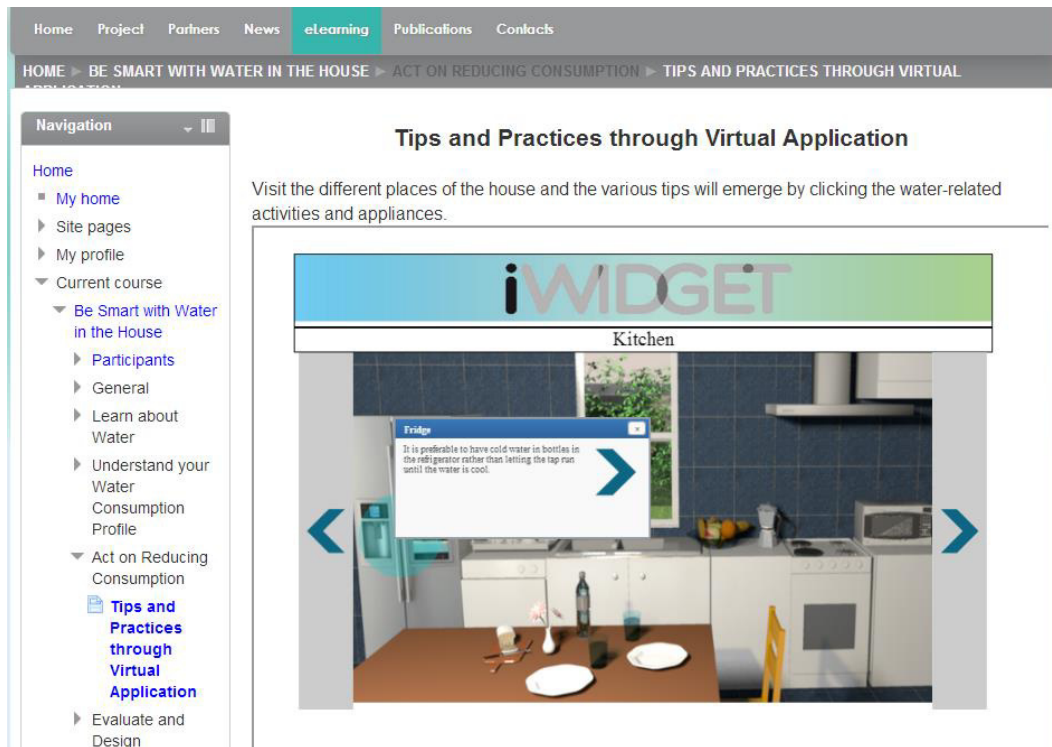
Home Project Partners News eLearning Publications Contacts

HOME ► BE SMART WITH WATER IN THE HOUSE ► ACT ON REDUCING CONSUMPTION ► TIPS AND PRACTICES THROUGH VIRTUAL APPLICATION

Navigation

Home
My home
Site pages
My profile
Current course
Be Smart with Water in the House
Participants
General
Learn about Water
Understand your Water Consumption Profile
Act on Reducing Consumption
Tips and Practices through Virtual Application
Evaluate and Design

Tips and Practices through Virtual Application

Visit the different places of the house and the various tips will emerge by clicking the water-related activities and appliances.

iWIDGET

Kitchen

Fridge

It is preferable to have cold water in bottles in the refrigerator rather than letting the tap run until the water is cool.